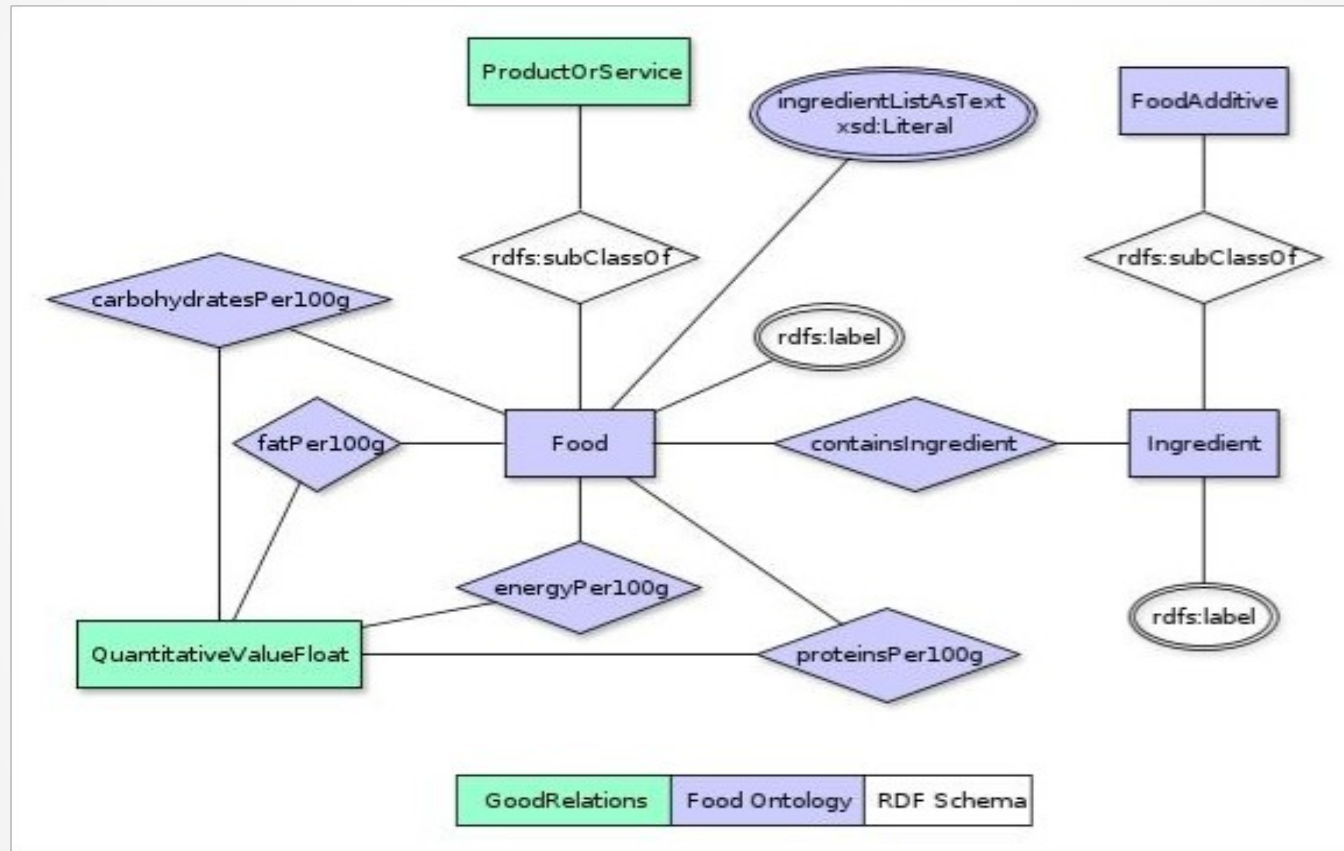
ProductOrService

ingredientListAsText
xsd:Literal

FoodAdditive

rdfs:subClassOf

rdfs:subClassOf

carbohydratesPer100g

rdfs:label

fatPer100g

Food

containsIngredient

Ingredient

energyPer100g

rdfs:label

QuantitativeValueFloat

proteinsPer100g

| GoodRelations | Food Ontology | RDF Schema |